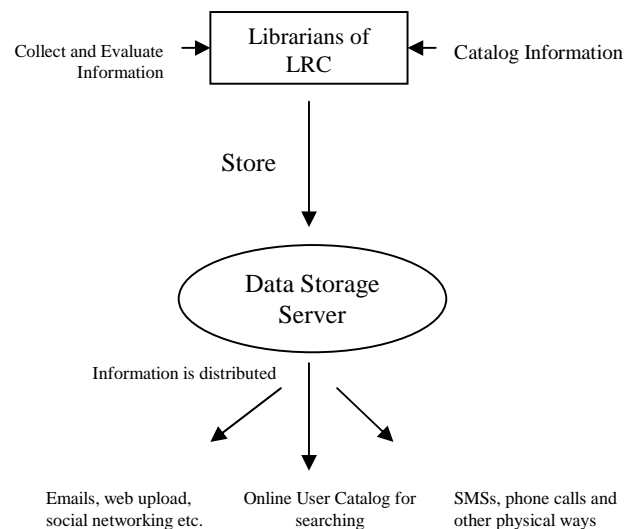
Collect and Evaluate Information

Librarians of LRC

Catalog Information

Store

Data Storage Server

Information is distributed

Emails, web upload, social networking etc.

Online User Catalog for searching

SMSs, phone calls and other physical ways